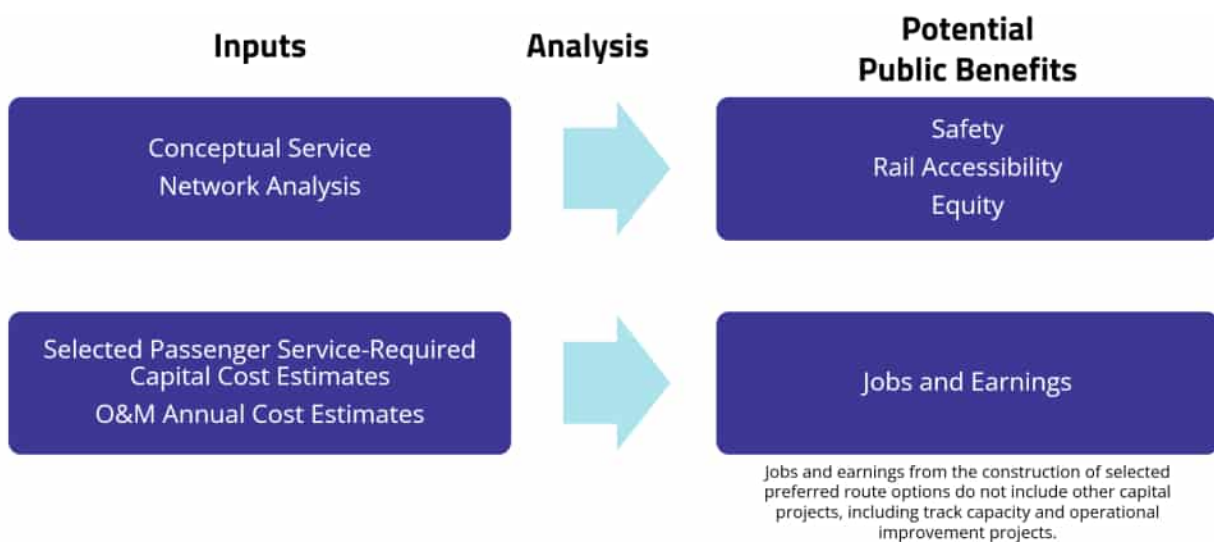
Inputs

Analysis

Potential Public Benefits

Conceptual Service Network Analysis

Safety
Rail Accessibility
Equity

Selected Passenger Service-Required Capital Cost Estimates
O&M Annual Cost Estimates

Jobs and Earnings

Jobs and earnings from the construction of selected preferred route options do not include other capital projects, including track capacity and operational improvement projects.